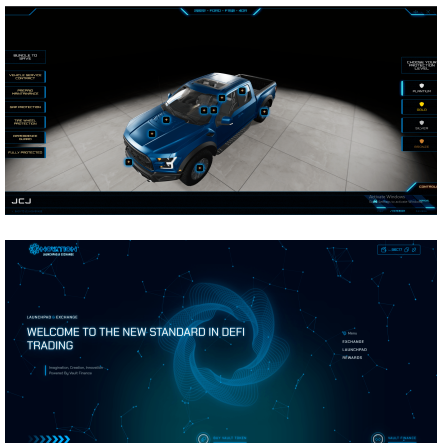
BUNDLE TO OFFER

VEHICLE SERVICE CONTRACT

PREPAID MAINTENANCE

GAP PROTECTION

TIRE WHEEL PROTECTION

WINDSHIELD GLASS

FULLY PROTECTED

PLATINUM

GOLD

SILVER

BRONZE

JCJ

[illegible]

LAUNCHPAD • EXCHANGE

WELCOME TO THE NEW STANDARD IN DEFI TRADING

Menu

EXCHANGE

LAUNCHPAD

REWARDS